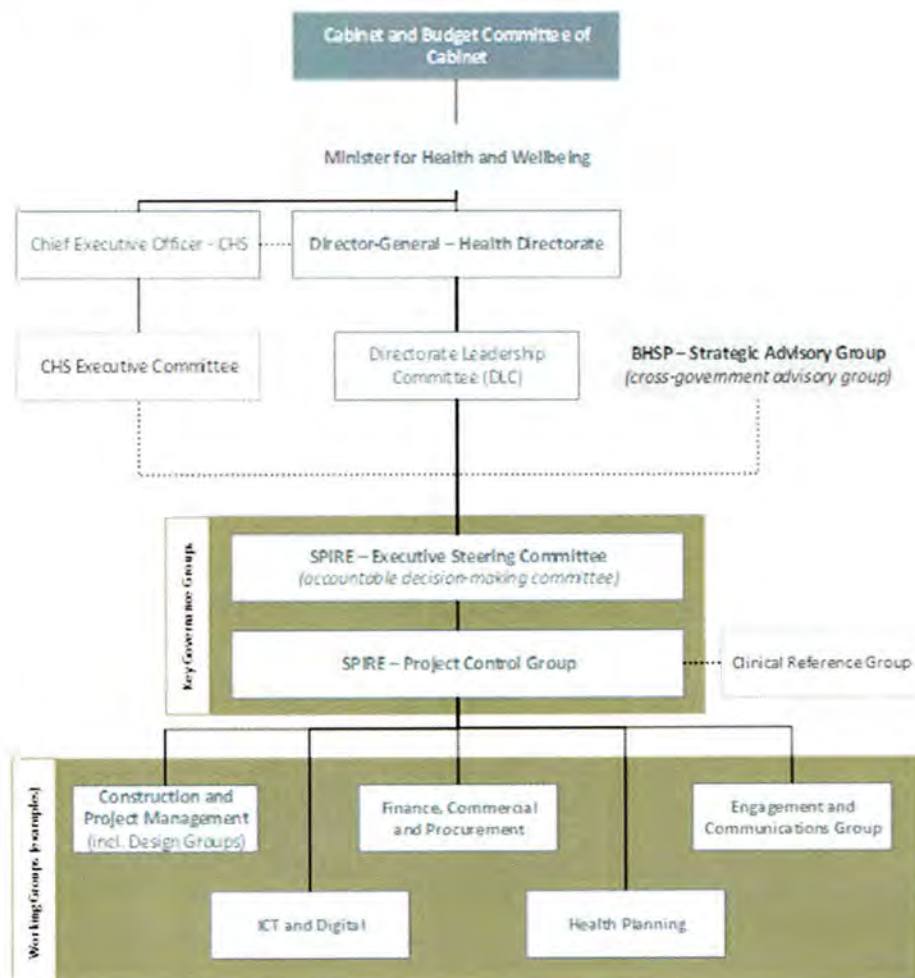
Cabinet and Budget Committee of Cabinet

Minister for Health and Wellbeing

Chief Executive Officer - CHS

Director-General – Health Directorate

CHS Executive Committee

Directorate Leadership Committee (DLC)

BHSP – Strategic Advisory Group
(cross-government advisory group)

Key Governance Groups

SPIRE – Executive Steering Committee
(accountable decision-making committee)

SPIRE – Project Control Group

Clinical Reference Group

Working Groups (examples)

Construction and Project Management
(incl. Design Groups)

Finance, Commercial and Procurement

Engagement and Communications Group

ICT and Digital

Health Planning